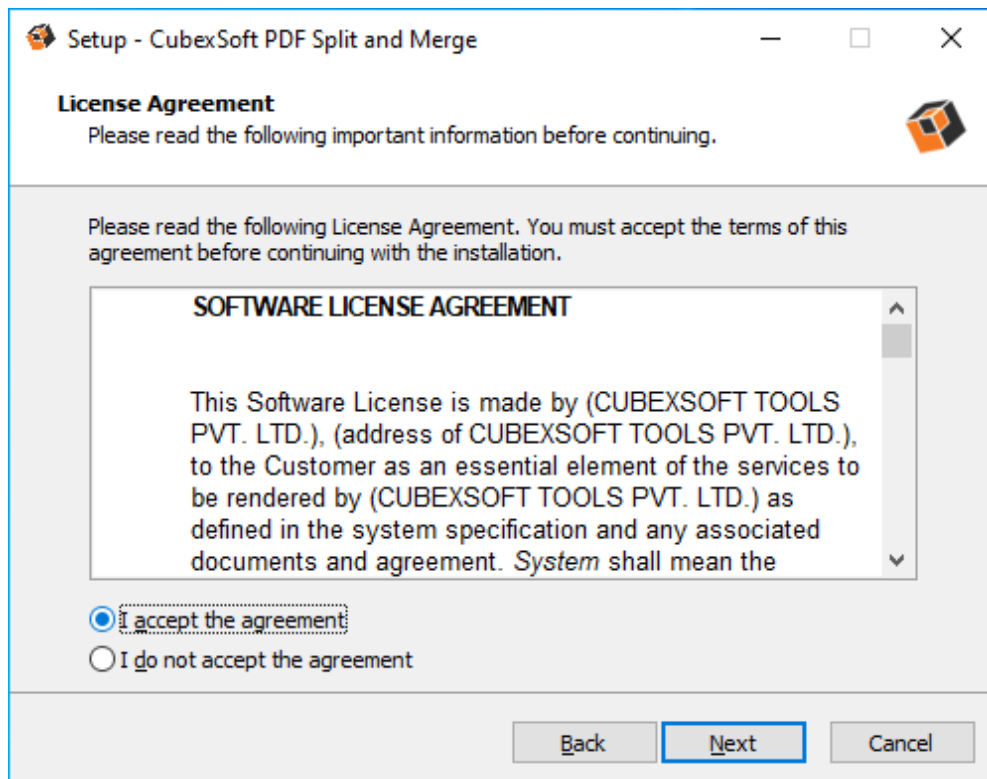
Setup - CubexSoft PDF Split and Merge

License Agreement
Please read the following important information before continuing.

Please read the following License Agreement. You must accept the terms of this agreement before continuing with the installation.

SOFTWARE LICENSE AGREEMENT

This Software License is made by (CUBEXSOFT TOOLS PVT. LTD.), (address of CUBEXSOFT TOOLS PVT. LTD.), to the Customer as an essential element of the services to be rendered by (CUBEXSOFT TOOLS PVT. LTD.) as defined in the system specification and any associated documents and agreement. System shall mean the

I accept the agreement
I do not accept the agreement

Back
Next
Cancel